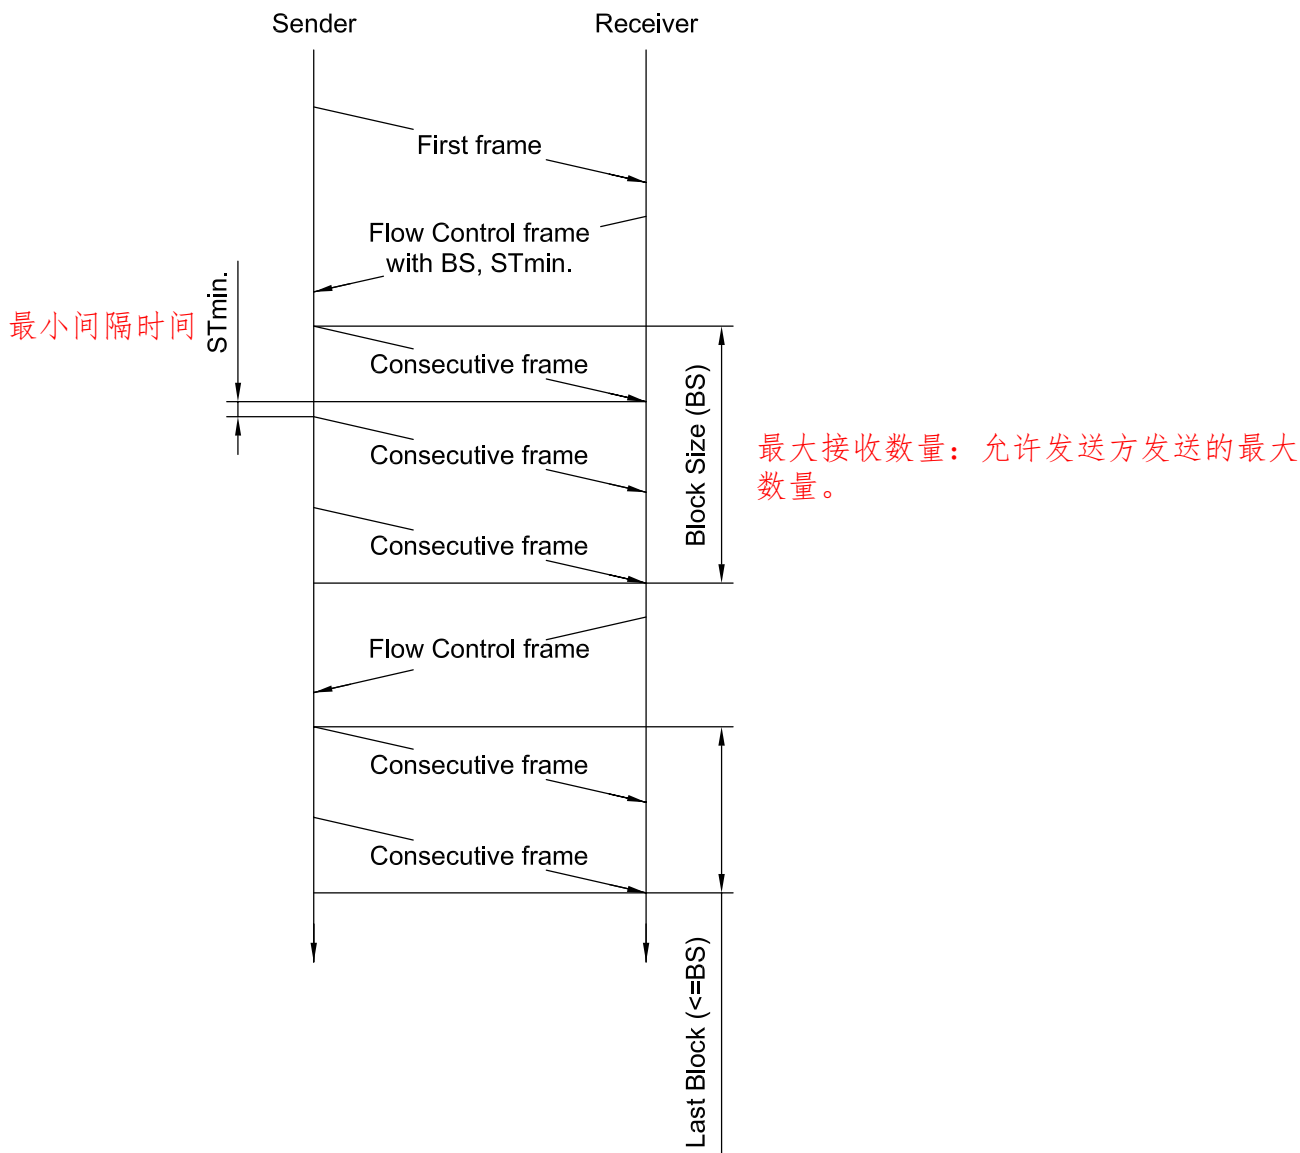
Sender

Receiver

First frame

Flow Control frame with BS, STmin.

最小间隔时间

STmin.

Consecutive frame

Consecutive frame

Consecutive frame

Block Size (BS)

最大接收数量：允许发送方发送的最大数量。

Flow Control frame

Consecutive frame

Consecutive frame

Last Block (<=BS)